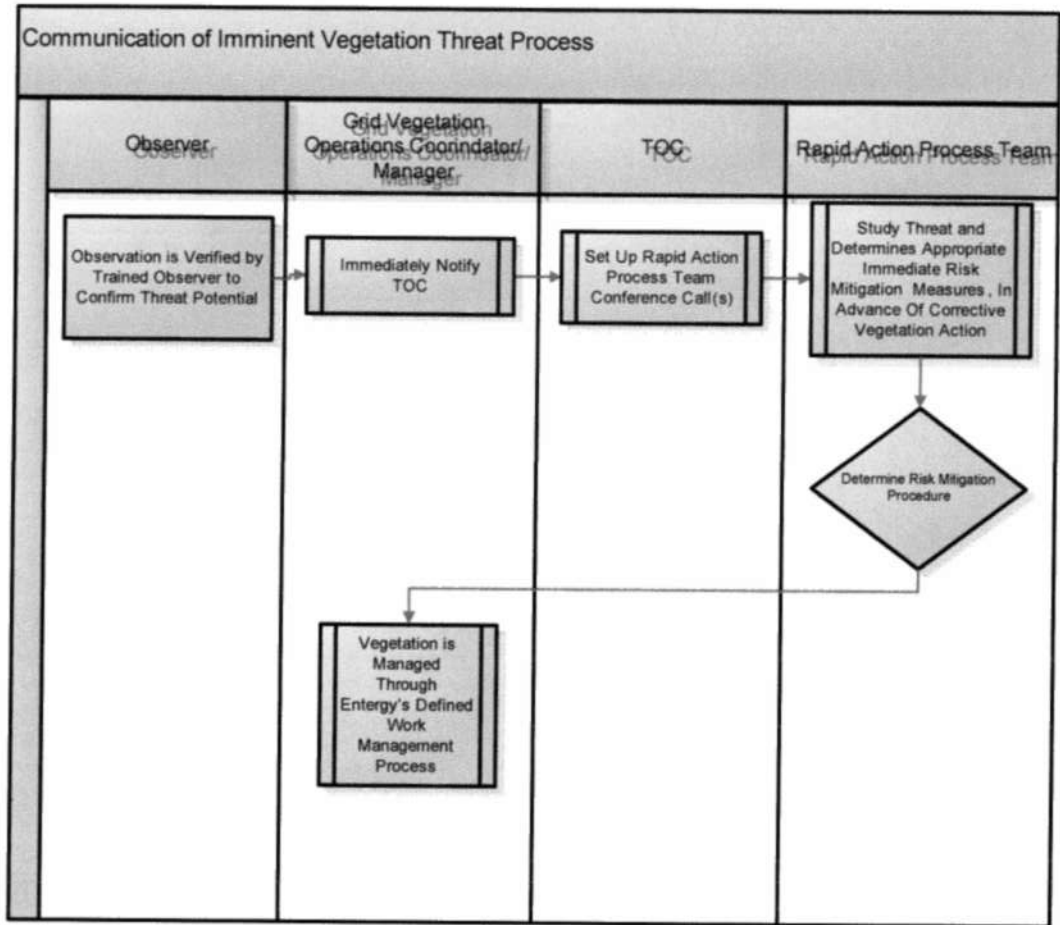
Communication of Imminent Vegetation Threat Process

Observer

Grid Vegetation Operations Coorindator/ Manager

TOC

Rapid Action Process Team

Observation is Verified by Trained Observer to Confirm Threat Potential

Immediately Notify TOC

Set Up Rapid Action Process Team Conference Call(s)

Study Threat and Determines Appropriate Immediate Risk Mitigation Measures , In Advance Of Corrective Vegetation Action

Determine Risk Mitigation Procedure

Vegetation is Managed Through Entergy's Defined Work Management Process